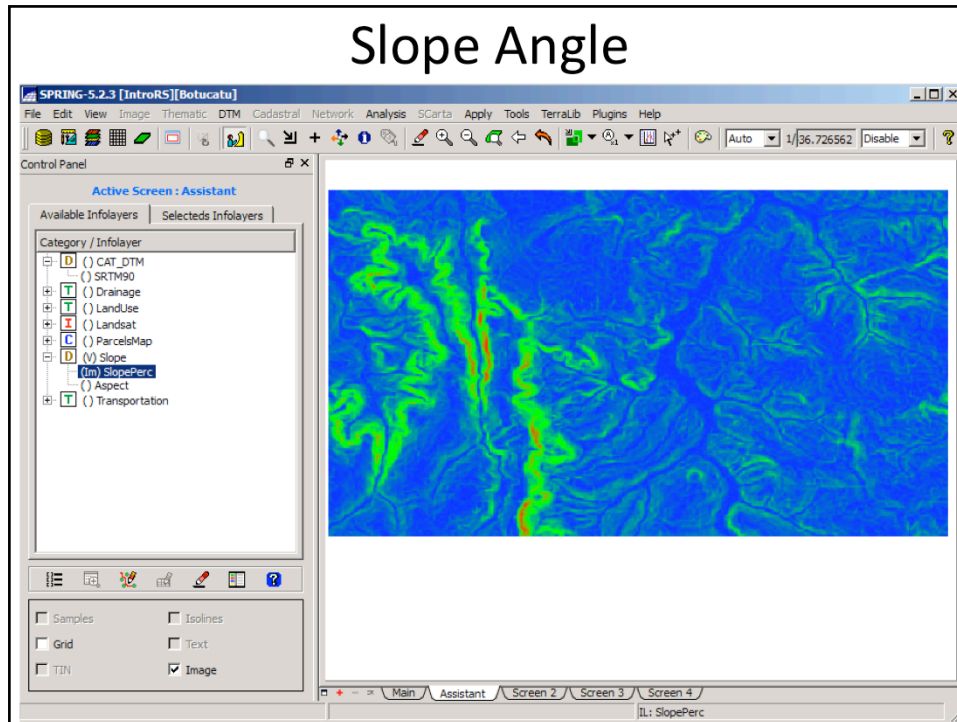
Slope Angle

SPRING-5.2.3 [IntroRS][Botucatu]

File Edit View Image Thematic DTM Cadastral Network Analysis SCarta Apply Tools TerraLib Plugins Help

Auto 1/ 36.726562 Disable

Control Panel

Active Screen : Assistant

Available Infolayers | Selecteds Infolayers

Category / Infolayer

D () CAT_DTM
() SRTM90
T () Drainage
T () LandUse
I () Landsat
C () ParcelsMap
D (V) Slope
(Im) SlopePerc
() Aspect
T () Transportation

Samples
Isolines
Grid
Text
TIN
Image

Main | Assistant | Screen 2 | Screen 3 | Screen 4

IL: SlopePerc